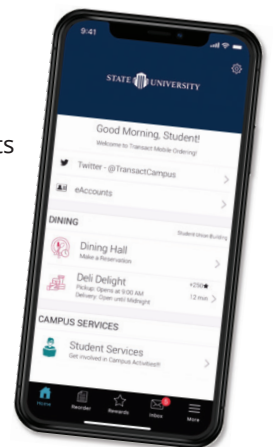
ts

9:41

STATE UNIVERSITY

Good Morning, Student!
Welcome to Transact Mobile Ordering!

Twitter - @TransactCampus

eAccounts

DINING
Student Union Building

Dining Hall
Make a Reservation

Deli Delight
Pickup: Opens at 9:00 AM
Delivery: Open until Midnight
$250
12 min

CAMPUS SERVICES

Student Services
Get involved in Campus Activities!

Home
Reorder
Rewards
Inbox
More